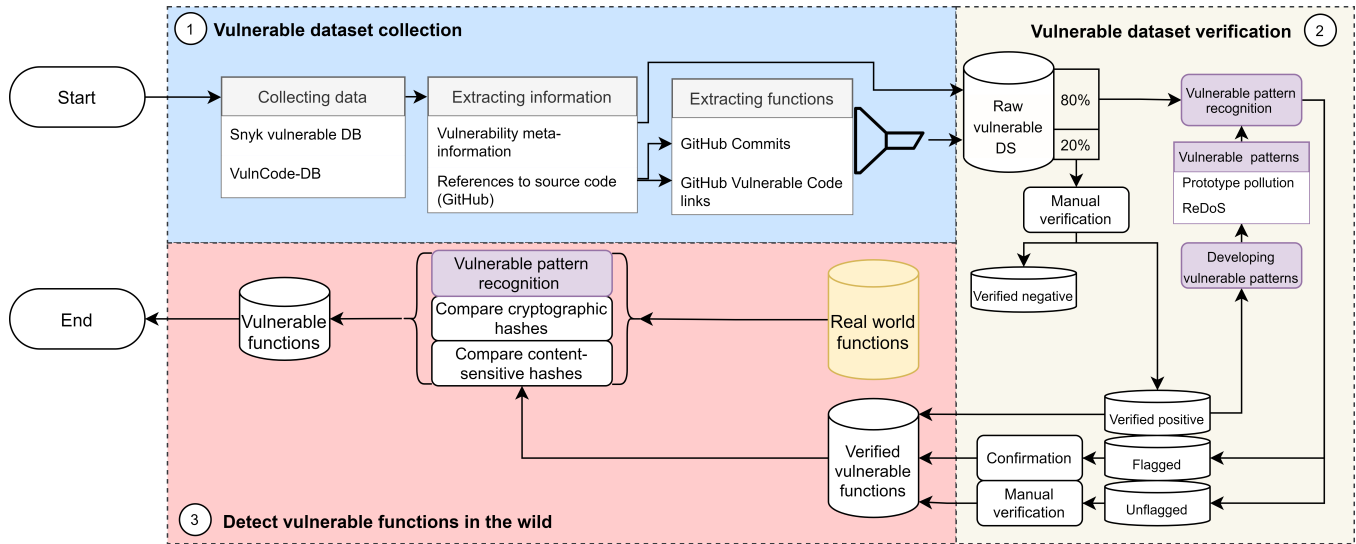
1 Vulnerable dataset collection

Start

Collecting data
Snyk vulnerable DB
VulnCode-DB

Extracting information
Vulnerability meta-information
References to source code (GitHub)

Extracting functions
GitHub Commits
GitHub Vulnerable Code links

Vulnerable dataset verification 2

Raw vulnerable DS
80%
20%

Vulnerable pattern recognition

Vulnerable patterns
Prototype pollution
ReDoS

Manual verification

Verified negative

Developing vulnerable patterns

Verified positive

Flagged

Unflagged

Confirmation

Manual verification

Verified vulnerable functions

End

Vulnerable functions

Vulnerable pattern recognition
Compare cryptographic hashes
Compare content-sensitive hashes

Real world functions

3 Detect vulnerable functions in the wild